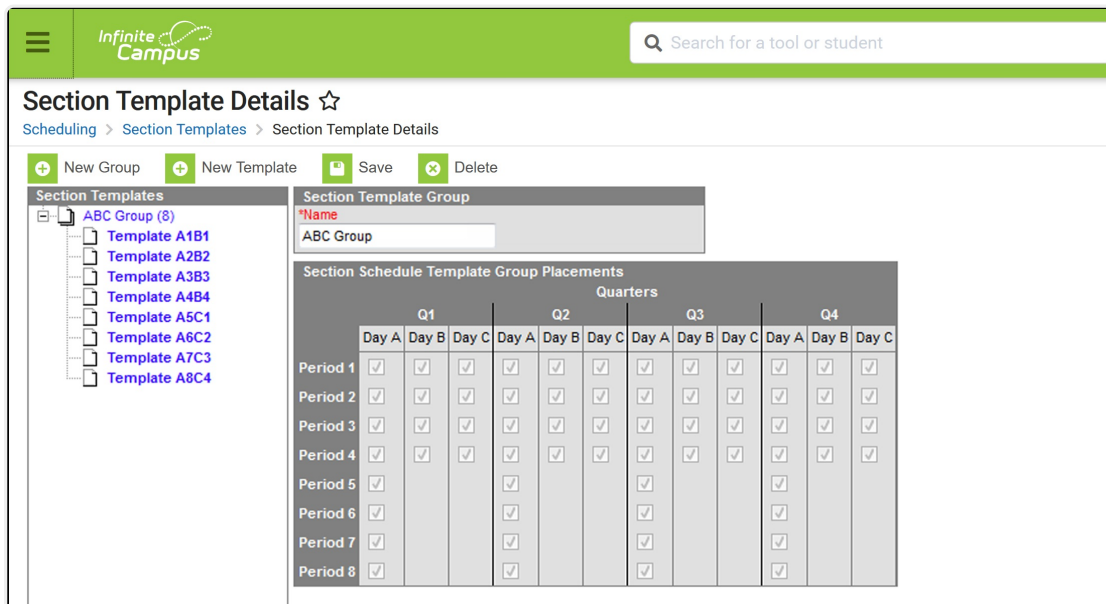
Infinite Campus

Search for a tool or student

Section Template Details ☆

Scheduling > Section Templates > Section Template Details

New Group New Template Save Delete

Section Templates

ABC Group (8)
Template A1B1
Template A2B2
Template A3B3
Template A4B4
Template A5C1
Template A6C2
Template A7C3
Template A8C4

Section Template Group

*Name

ABC Group

Section Schedule Template Group Placements

Quarters

| | Q1 | | | Q2 | | | Q3 | | | Q4 | | |
|---|---|---|---|---|---|---|---|---|---|---|---|---|
| | Day A | Day B | Day C | Day A | Day B | Day C | Day A | Day B | Day C | Day A | Day B | Day C |
| Period 1 | ☑ | ☑ | ☑ | ☑ | ☑ | ☑ | ☑ | ☑ | ☑ | ☑ | ☑ | ☑ |
| Period 2 | ☑ | ☑ | ☑ | ☑ | ☑ | ☑ | ☑ | ☑ | ☑ | ☑ | ☑ | ☑ |
| Period 3 | ☑ | ☑ | ☑ | ☑ | ☑ | ☑ | ☑ | ☑ | ☑ | ☑ | ☑ | ☑ |
| Period 4 | ☑ | ☑ | ☑ | ☑ | ☑ | ☑ | ☑ | ☑ | ☑ | ☑ | ☑ | ☑ |
| Period 5 | ☑ | | | ☑ | | | ☑ | | | ☑ | | |
| Period 6 | ☑ | | | ☑ | | | ☑ | | | ☑ | | |
| Period 7 | ☑ | | | ☑ | | | ☑ | | | ☑ | | |
| Period 8 | ☑ | | | ☑ | | | ☑ | | | ☑ | | |